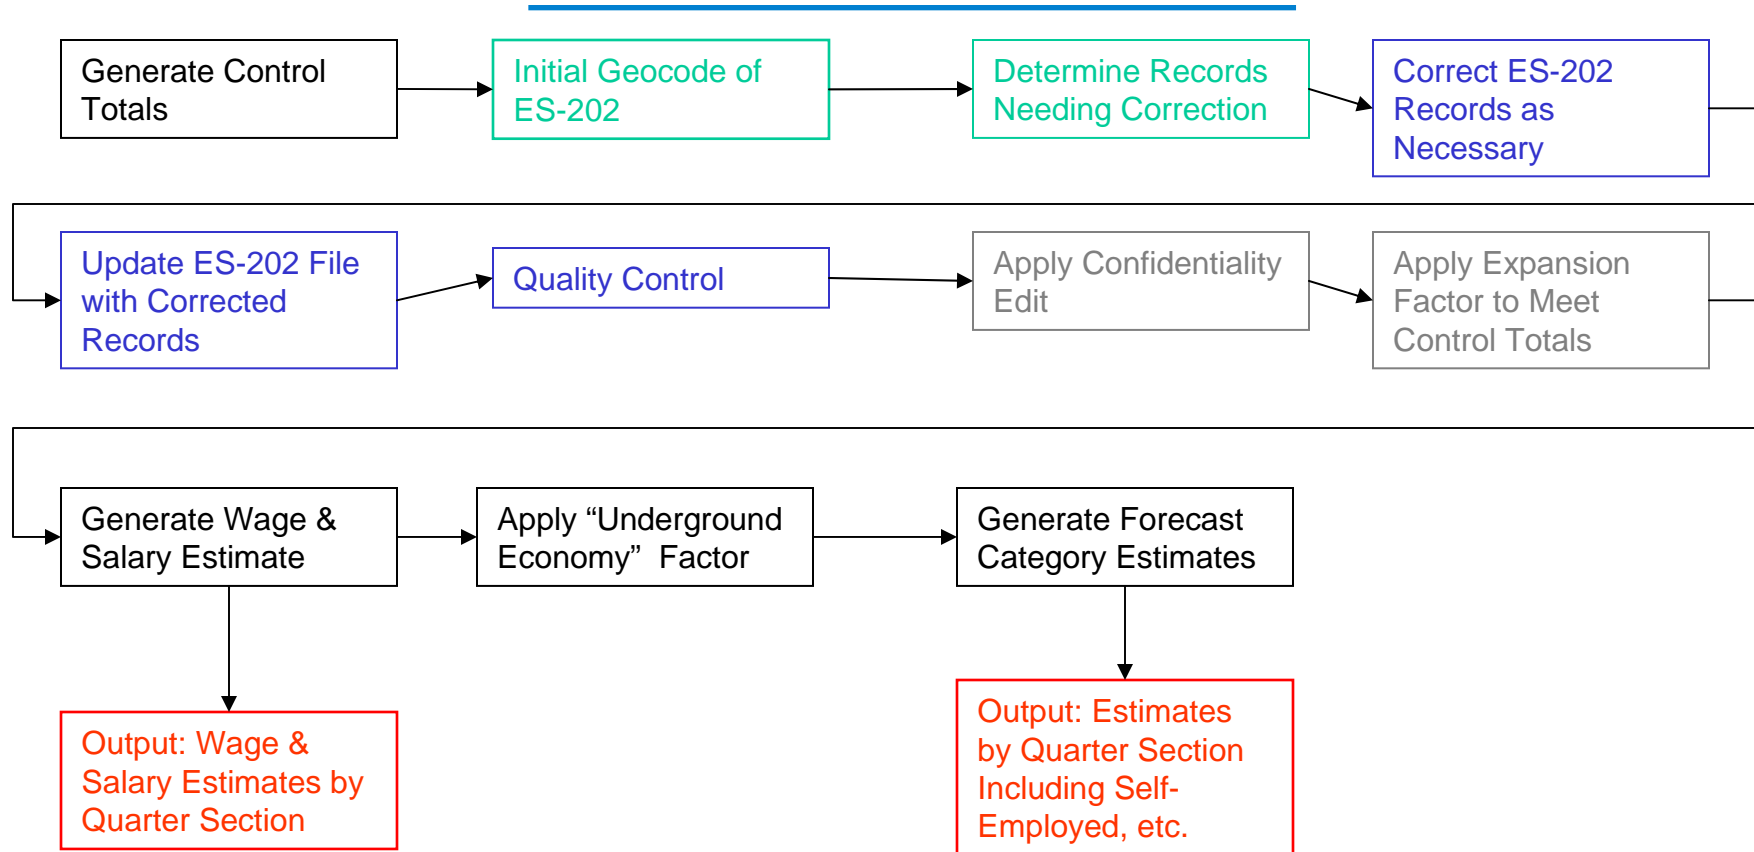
Generate Control Totals

Initial Geocode of ES-202

Determine Records Needing Correction

Correct ES-202 Records as Necessary

Update ES-202 File with Corrected Records

Quality Control

Apply Confidentiality Edit

Apply Expansion Factor to Meet Control Totals

Generate Wage & Salary Estimate

Apply “Underground Economy” Factor

Generate Forecast Category Estimates

Output: Wage & Salary Estimates by Quarter Section

Output: Estimates by Quarter Section Including Self-Employed, etc.